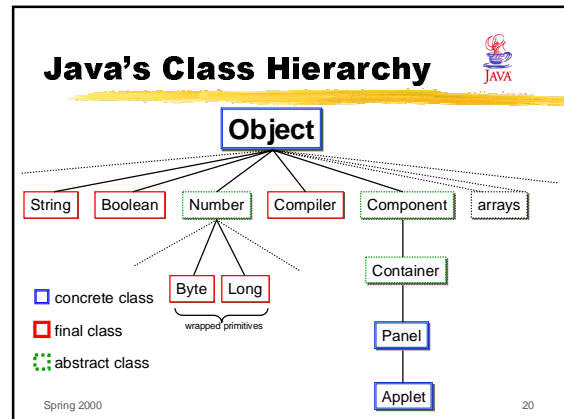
Java's Class Hierarchy

JAVA

Object

String

Boolean

Number

Compiler

Component

arrays

Byte

Long

wrapped primitives

Container

Panel

Applet

concrete class

final class

abstract class

Spring 2000

20